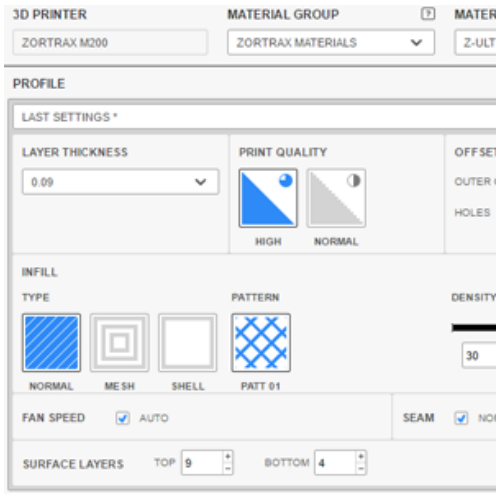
3D PRINTER
ZORTRAX M200

MATERIAL GROUP
?
ZORTRAX MATERIALS

MATER
Z-ULT

PROFILE

LAST SETTINGS *

LAYER THICKNESS
0.09

PRINT QUALITY
HIGH
NORMAL

OFFSET
OUTER
HOLES

INFILL

TYPE
NORMAL
MESH
SHELL

PATTERN
PATT 01

DENSITY
30

FAN SPEED
AUTO

SEAM
NOI

SURFACE LAYERS
TOP 9
BOTTOM 4